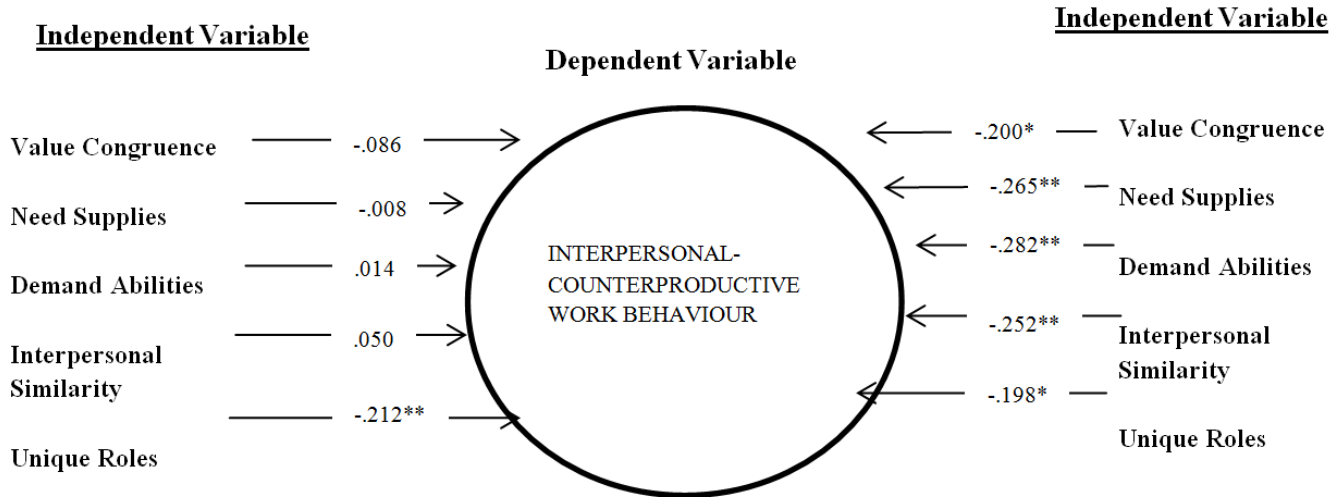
Independent Variable

Dependent Variable

Independent Variable

Value Congruence

-.086

Need Supplies

-.008

Demand Abilities

.014

Interpersonal Similarity

.050

-.212**

Unique Roles

INTERPERSONAL-COUNTERPRODUCTIVE WORK BEHAVIOUR

-.200*

Value Congruence

-.265**

Need Supplies

-.282**

Demand Abilities

-.252**

Interpersonal Similarity

-.198*

Unique Roles